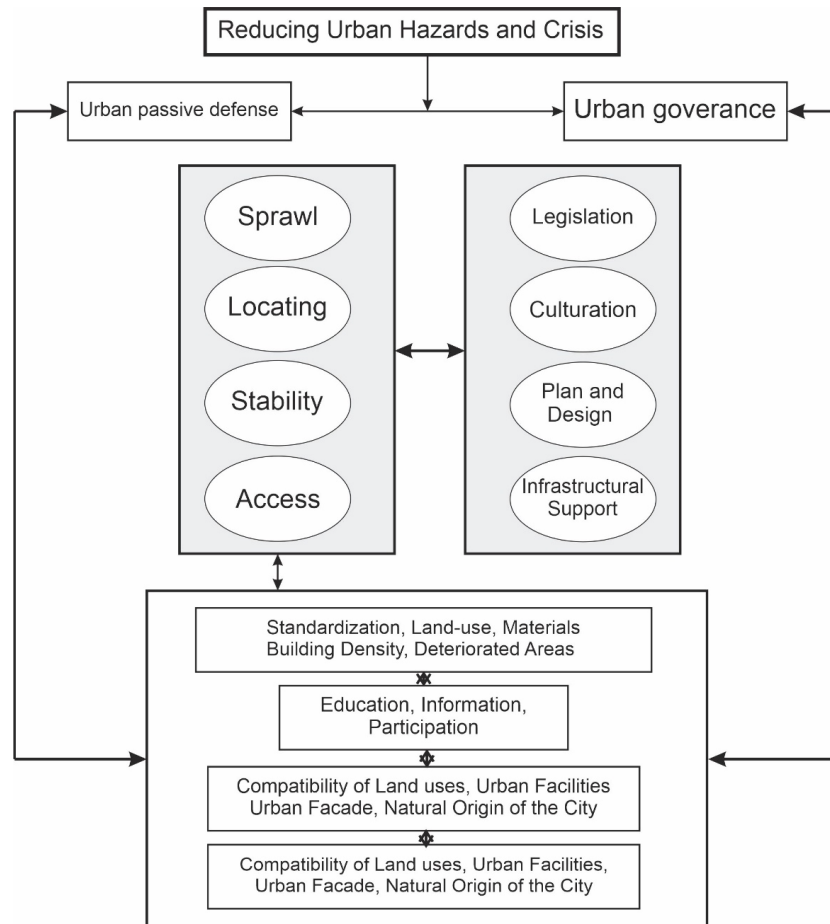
Reducing Urban Hazards and Crisis

Urban passive defense

Urban goverance

Sprawl

Locating

Stability

Access

Legislation

Culturation

Plan and Design

Infrastructural Support

Standardization, Land-use, Materials Building Density, Deteriorated Areas

Education, Information, Participation

Compatibility of Land uses, Urban Facilities Urban Facade, Natural Origin of the City

Compatibility of Land uses, Urban Facilities, Urban Facade, Natural Origin of the City